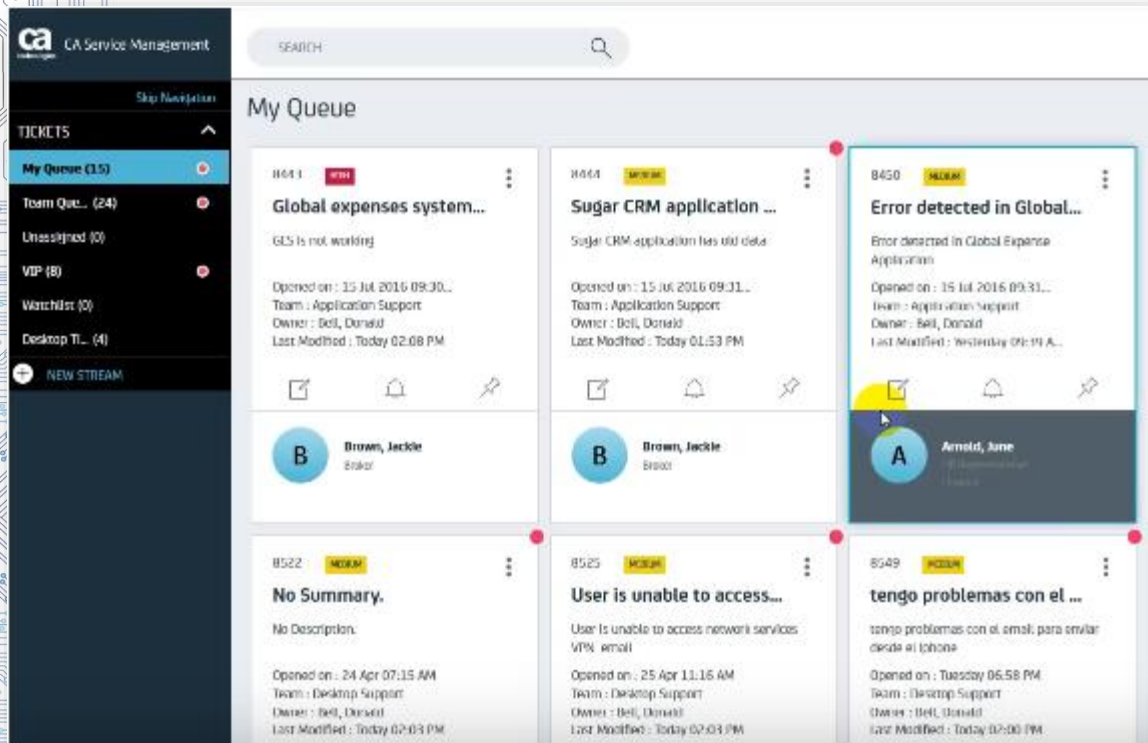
ca technologies CA Service Management

SEARCH

Skip Navigation

TICKETS

My Queue (15)

Team Que... (24)

Unassigned (0)

VIP (8)

Watchlist (0)

Desktop Ti... (4)

NEW STREAM

My Queue

8443 HIGH

Global expenses system...

GES is not working

Opened on : 15 Jul 2016 09:30...
Team : Application Support
Owner : Bell, Donald
Last Modified : Today 02:08 PM

B Brown, Jackie
Broker

8444 MEDIUM

Sugar CRM application ...

Sugar CRM application has old data

Opened on : 15 Jul 2016 09:31...
Team : Application Support
Owner : Bell, Donald
Last Modified : Today 01:53 PM

B Brown, Jackie
Broker

8450 MEDIUM

Error detected in Global...

Error detected in Global Expense Application

Opened on : 15 Jul 2016 09:31...
Team : Application Support
Owner : Bell, Donald
Last Modified : Yesterday 09:19 A...

A Arnold, June
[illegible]
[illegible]

8522 MEDIUM

No Summary.

No Description.

Opened on : 24 Apr 07:15 AM
Team : Desktop Support
Owner : Bell, Donald
Last Modified : Today 02:03 PM

8525 MEDIUM

User is unable to access...

User is unable to access network services VPN, email

Opened on : 25 Apr 11:16 AM
Team : Desktop Support
Owner : Bell, Donald
Last Modified : Today 02:03 PM

8549 MEDIUM

tengo problemas con el ...

tengo problemas con el email para enviar desde el iphone

Opened on : Tuesday 06:58 PM
Team : Desktop Support
Owner : Bell, Donald
Last Modified : Today 02:00 PM